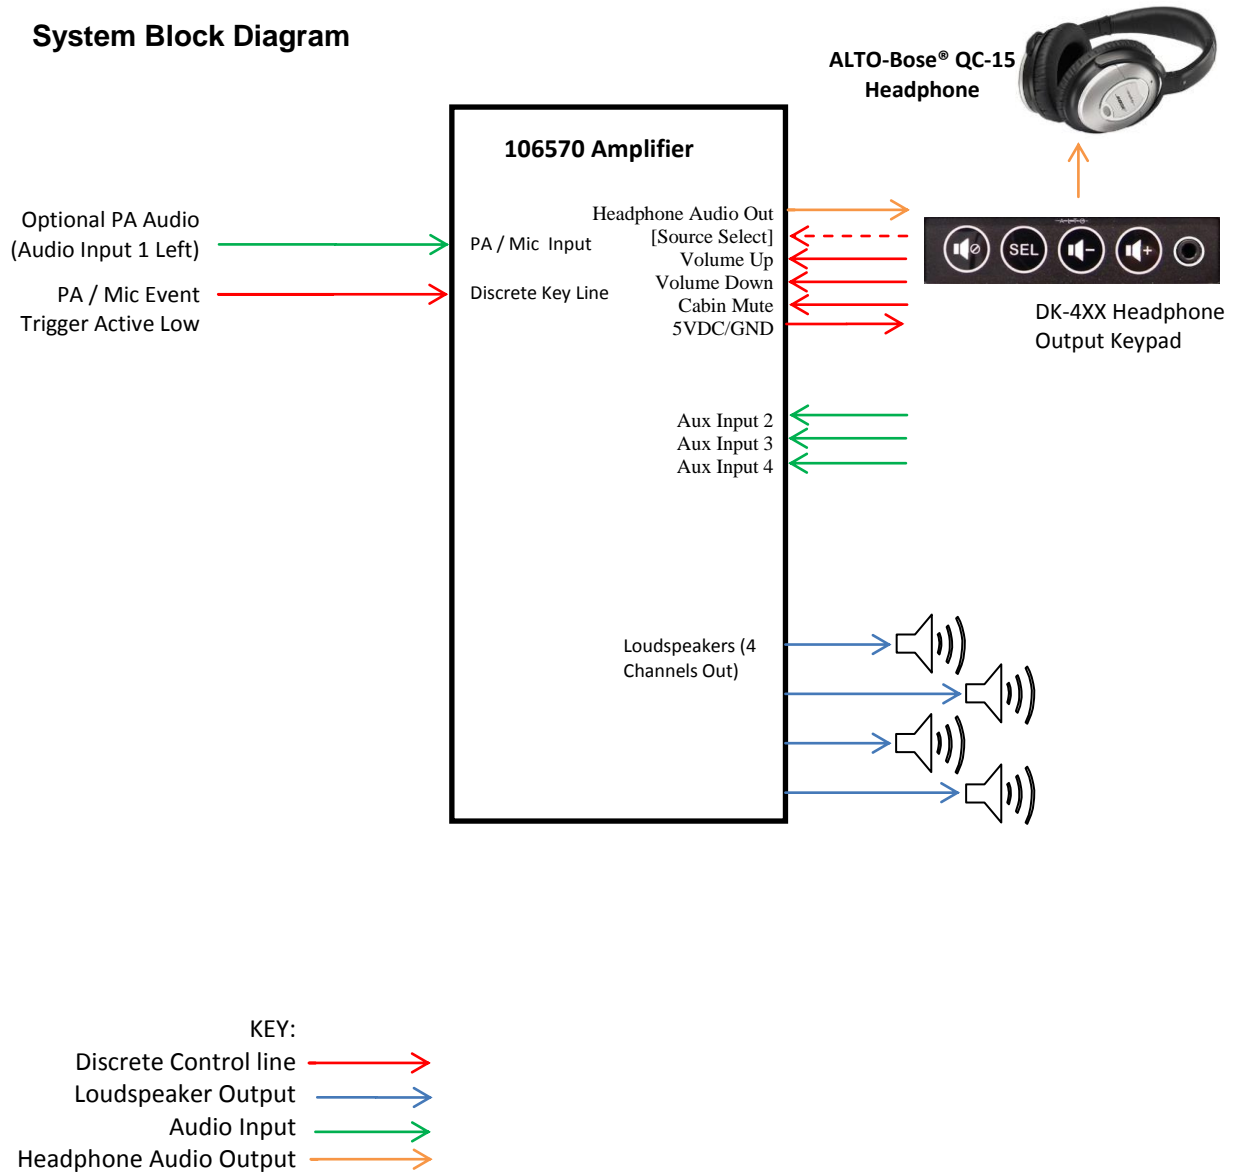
System Block Diagram

ALTO-Bose® QC-15
Headphone

106570 Amplifier

Optional PA Audio
(Audio Input 1 Left)

PA / Mic Event
Trigger Active Low

PA / Mic Input

Discrete Key Line

Headphone Audio Out
[Source Select]
Volume Up
Volume Down
Cabin Mute
5VDC/GND

SEL

DK-4XX Headphone
Output Keypad

Aux Input 2
Aux Input 3
Aux Input 4

Loudspeakers (4
Channels Out)

KEY:
Discrete Control line
Loudspeaker Output
Audio Input
Headphone Audio Output